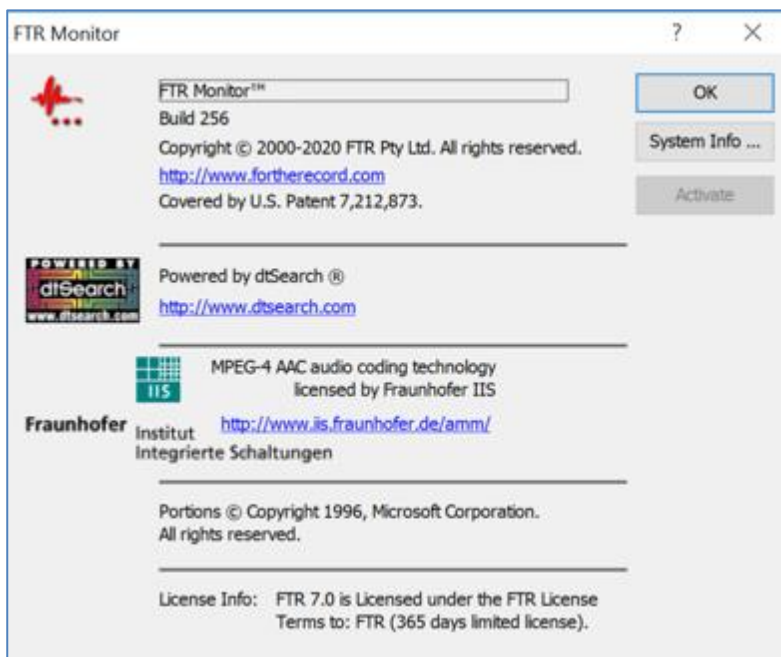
FTR Monitor

?

X

FTR Monitor™

Build 256

Copyright © 2000-2020 FTR Pty Ltd. All rights reserved.

http://www.fortherecord.com

Covered by U.S. Patent 7,212,873.

OK

System Info ...

Activate

POWERED BY
dtSearch
www.dtsearch.com

Powered by dtSearch ®

http://www.dtsearch.com

IIS

MPEG-4 AAC audio coding technology licensed by Fraunhofer IIS

Fraunhofer Institut Integrierte Schaltungen

http://www.iis.fraunhofer.de/amm/

Portions © Copyright 1996, Microsoft Corporation. All rights reserved.

License Info: FTR 7.0 is Licensed under the FTR License Terms to: FTR (365 days limited license).